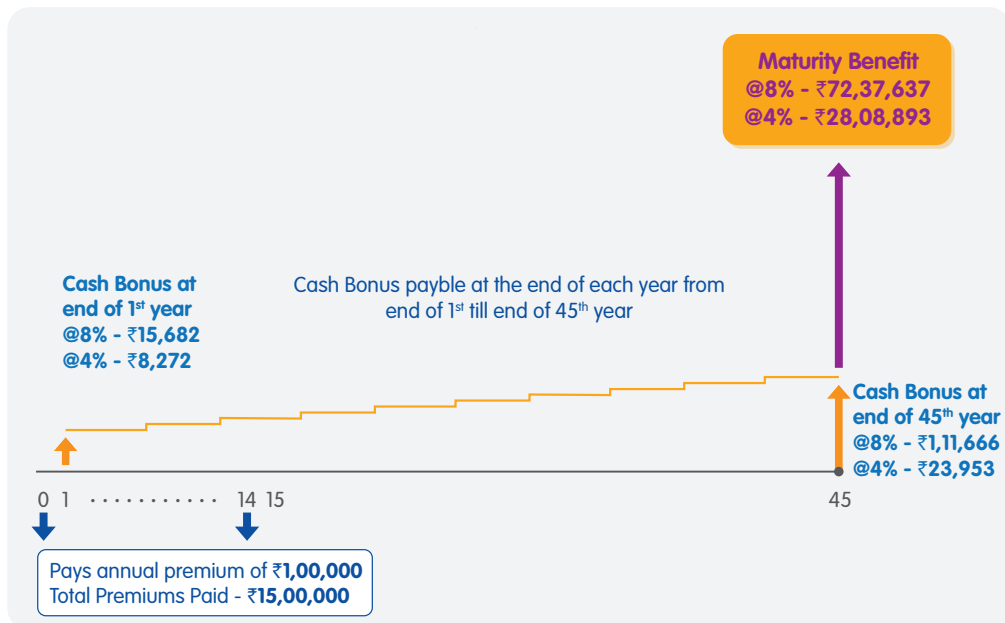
Maturity Benefit
@8% - ₹72,37,637
@4% - ₹28,08,893

Cash Bonus at end of 1$^{st}$ year
@8% - ₹15,682
@4% - ₹8,272

Cash Bonus payble at the end of each year from end of 1$^{st}$ till end of 45$^{th}$ year

Cash Bonus at end of 45$^{th}$ year
@8% - ₹1,11,666
@4% - ₹23,953

0 1 ............ 14 15 45

Pays annual premium of ₹1,00,000
Total Premiums Paid - ₹15,00,000